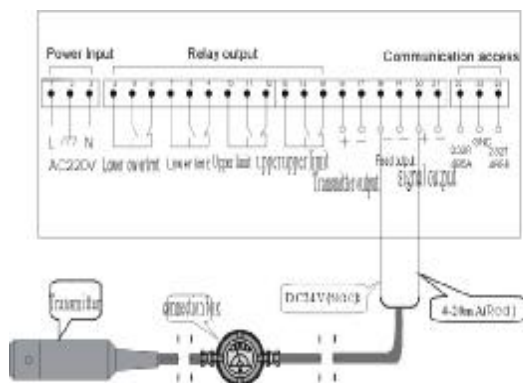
Power Input

Relay output

Communication access

L N

AC220V

Lower over limit

Lower limit

Upper limit

Upper upper limit

Transmitter output

+ −

Feed output

Signal output

+ −

GND

Transmitter

Connection box

DC24V(black)

4-20mA(Red)